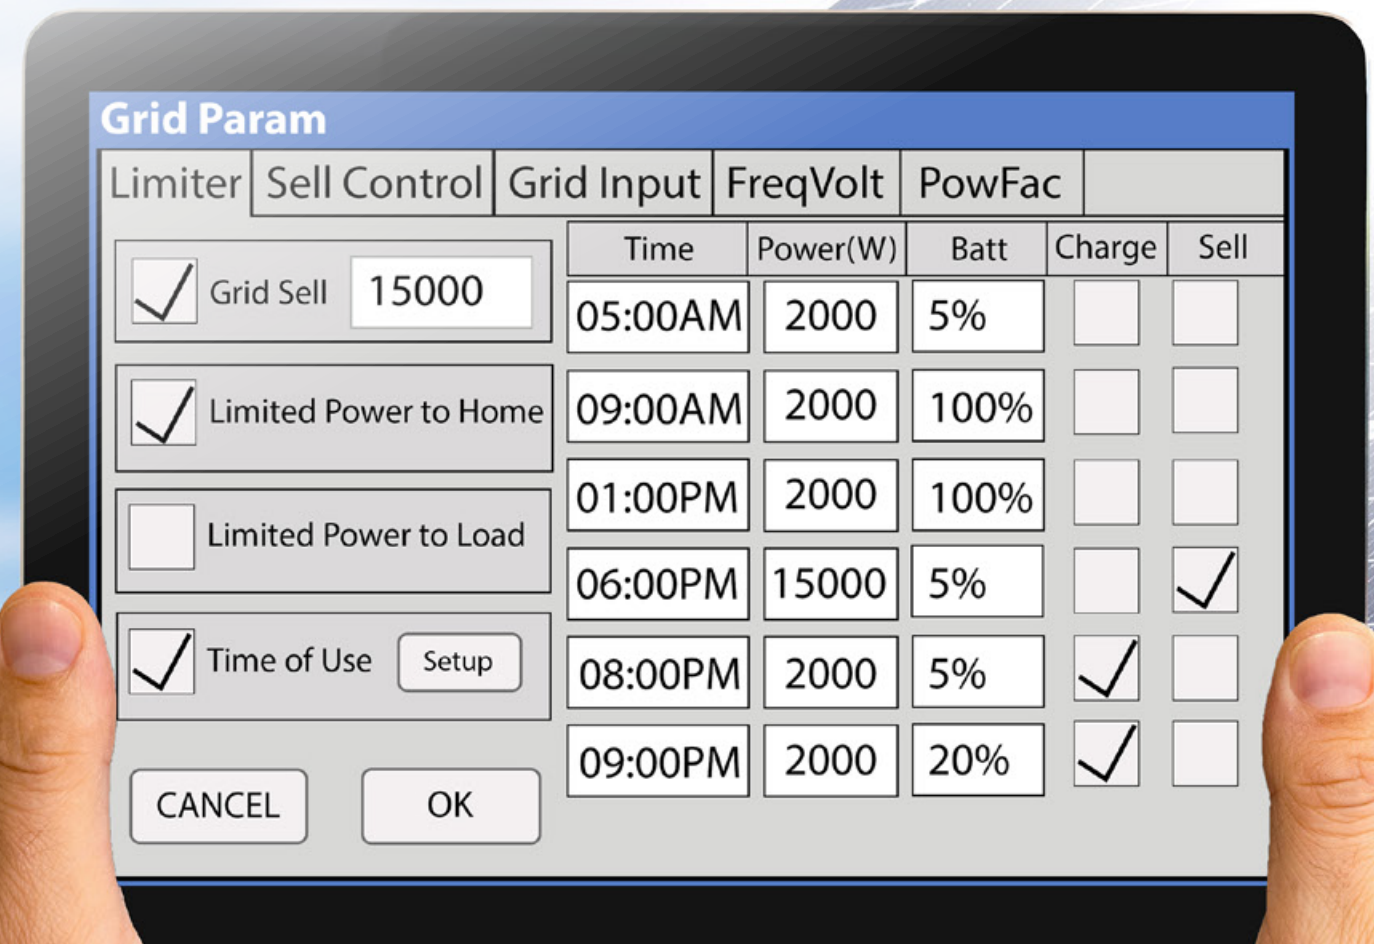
Grid Param

Limiter | Sell Control | Grid Input | FreqVolt | PowFac

Grid Sell 15000

Limited Power to Home

Limited Power to Load

Time of Use Setup

CANCEL OK

| Time | Power(W) | Batt | Charge | Sell |
|---|---|---|---|---|
| 05:00AM | 2000 | 5% | | |
| 09:00AM | 2000 | 100% | | |
| 01:00PM | 2000 | 100% | | |
| 06:00PM | 15000 | 5% | | ✓ |
| 08:00PM | 2000 | 5% | ✓ | |
| 09:00PM | 2000 | 20% | ✓ | |